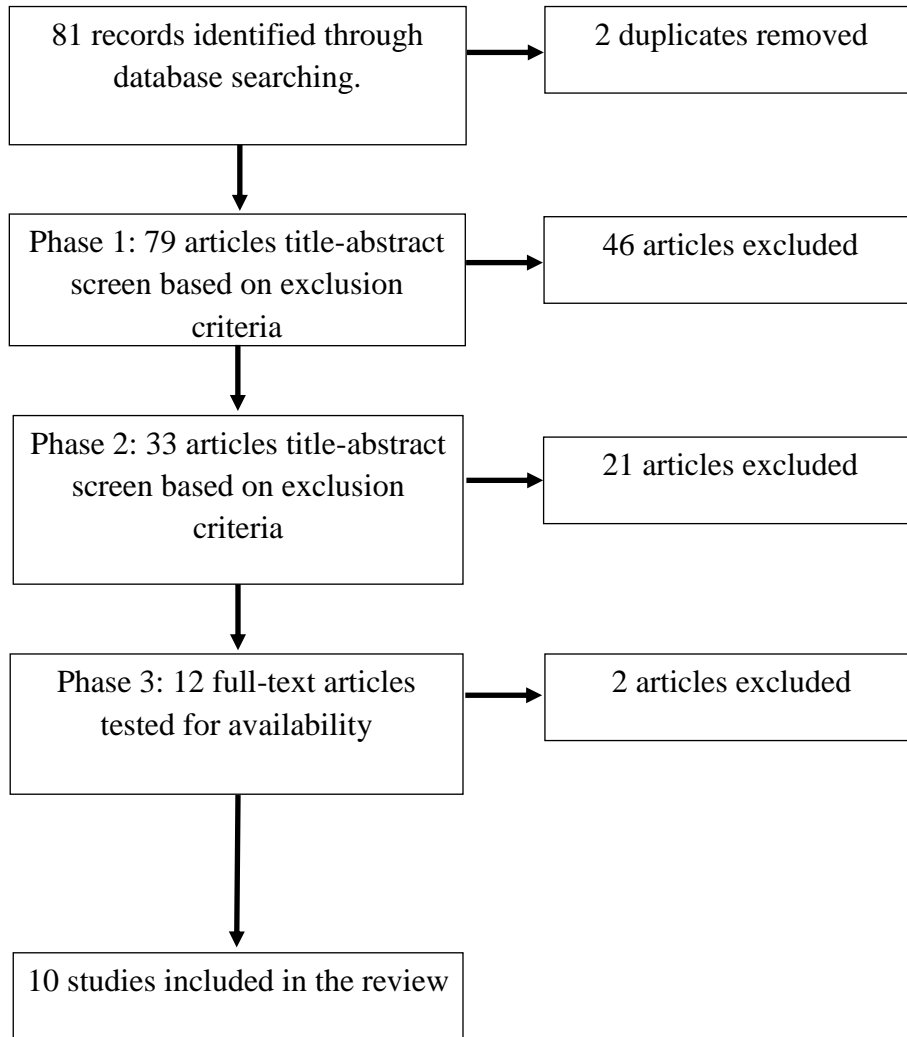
81 records identified through database searching.

2 duplicates removed

Phase 1: 79 articles title-abstract screen based on exclusion criteria

46 articles excluded

Phase 2: 33 articles title-abstract screen based on exclusion criteria

21 articles excluded

Phase 3: 12 full-text articles tested for availability

2 articles excluded

10 studies included in the review